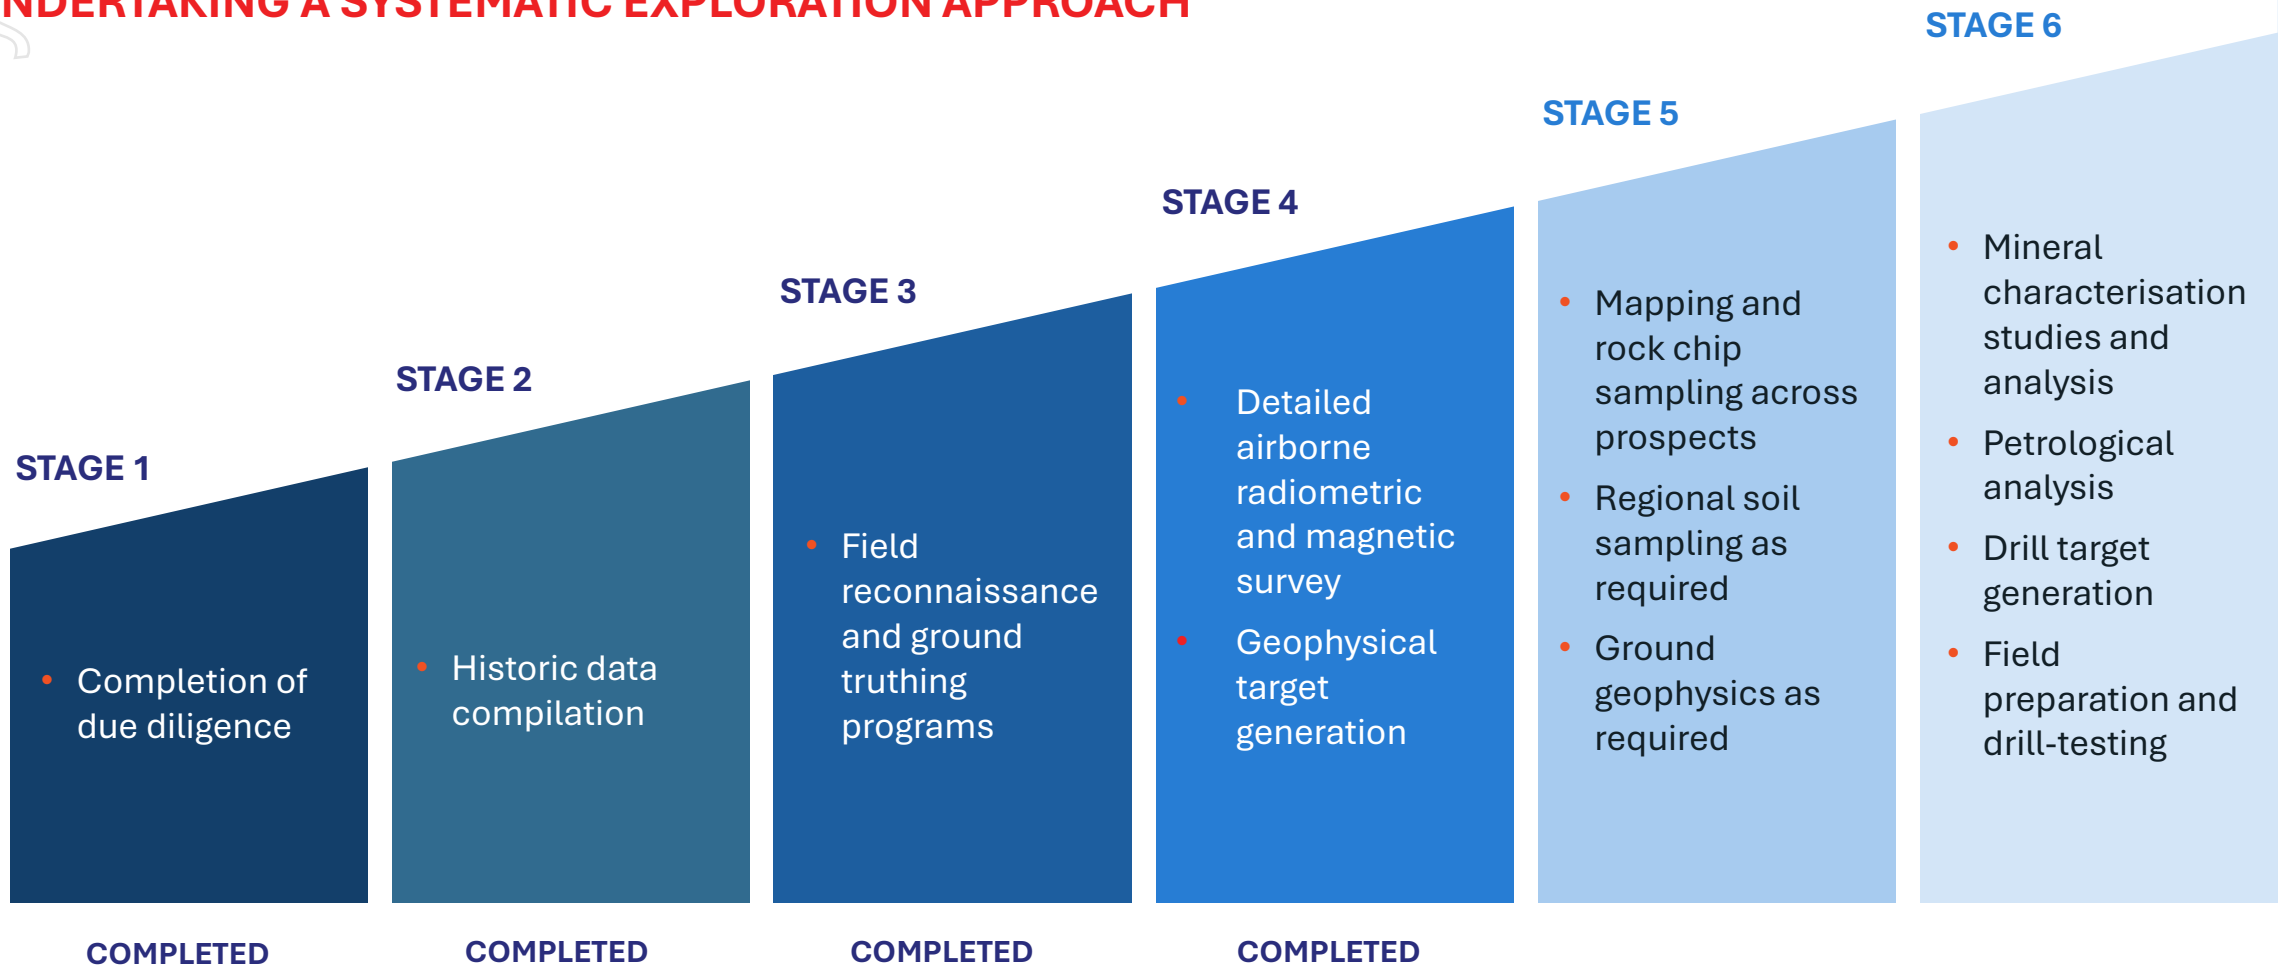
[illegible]NDERTAKING A SYSTEMATIC EXPLORATION APPROACH

STAGE 1

• Completion of due diligence

COMPLETED

STAGE 2

• Historic data compilation

COMPLETED

STAGE 3

• Field reconnaissance and ground truthing programs

COMPLETED

STAGE 4

• Detailed airborne radiometric and magnetic survey
• Geophysical target generation

COMPLETED

STAGE 5

• Mapping and rock chip sampling across prospects
• Regional soil sampling as required
• Ground geophysics as required

STAGE 6

• Mineral characterisation studies and analysis
• Petrological analysis
• Drill target generation
• Field preparation and drill-testing